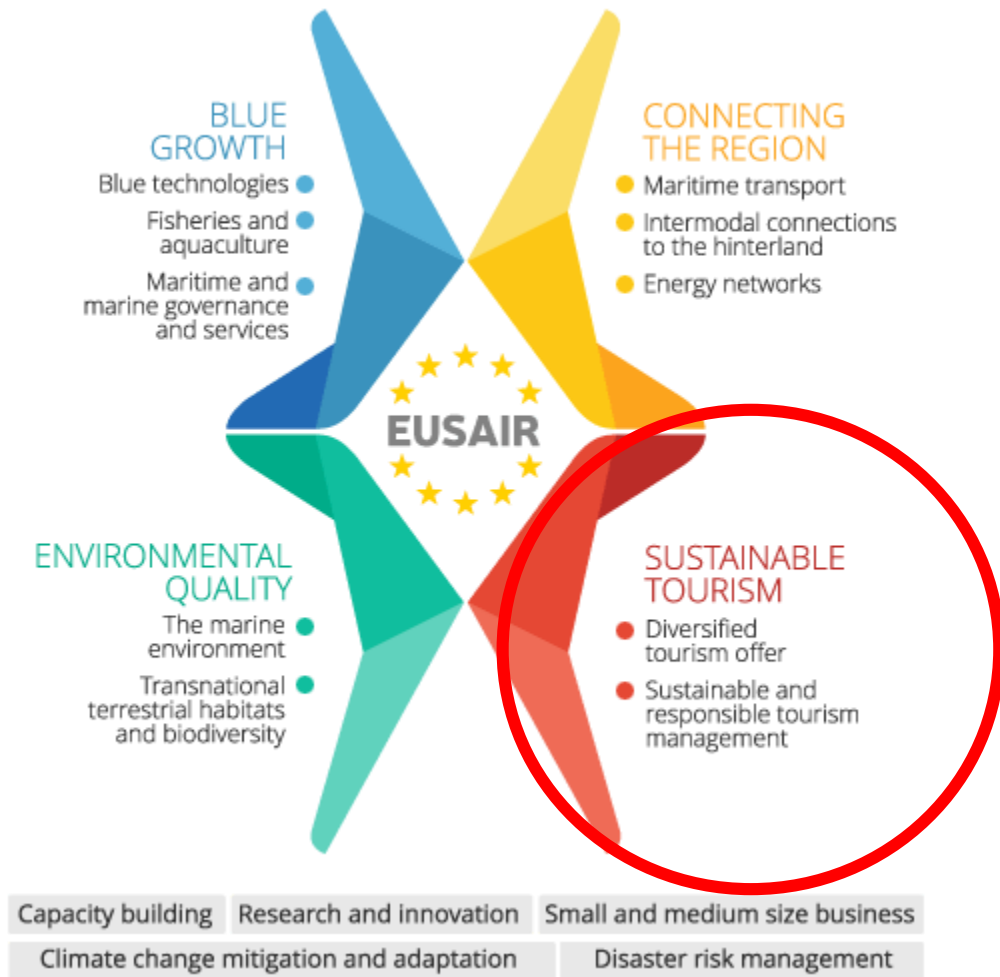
BLUE GROWTH
Blue technologies
Fisheries and aquaculture
Maritime and marine governance and services

CONNECTING THE REGION
Maritime transport
Intermodal connections to the hinterland
Energy networks

EUSAIR

ENVIRONMENTAL QUALITY
The marine environment
Transnational terrestrial habitats and biodiversity

SUSTAINABLE TOURISM
Diversified tourism offer
Sustainable and responsible tourism management

Capacity building
Research and innovation
Small and medium size business
Climate change mitigation and adaptation
Disaster risk management